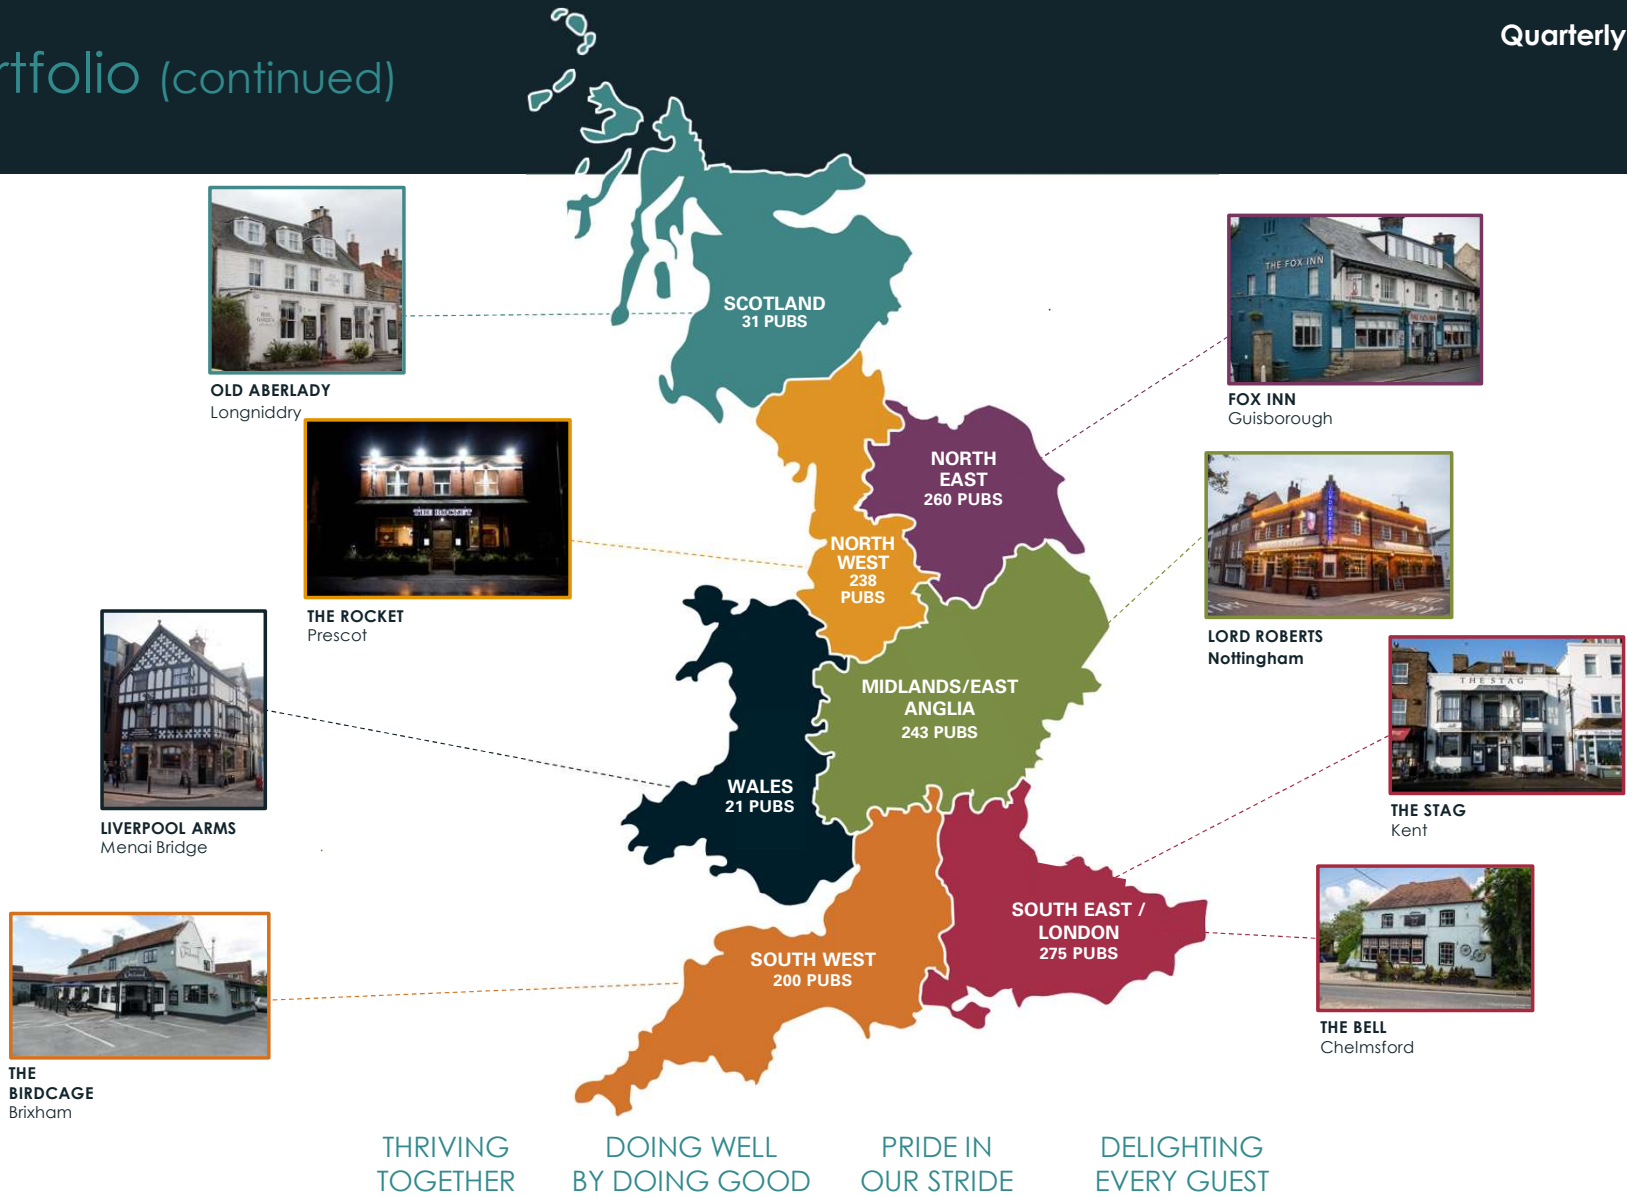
rtfolio (continued)

Quarterly

OLD ABERLADY
Longniddry

THE ROCKET
Prescot

LIVERPOOL ARMS
Menai Bridge

THE BIRDCAGE
Brixham

SCOTLAND
31 PUBS

NORTH EAST
260 PUBS

NORTH WEST
238 PUBS

MIDLANDS/EAST ANGLIA
243 PUBS

WALES
21 PUBS

SOUTH WEST
200 PUBS

SOUTH EAST / LONDON
275 PUBS

FOX INN
Guisborough

LORD ROBERTS
Nottingham

THE STAG
Kent

THE BELL
Chelmsford

THRIVING TOGETHER

DOING WELL BY DOING GOOD

PRIDE IN OUR STRIDE

DELIGHTING EVERY GUEST